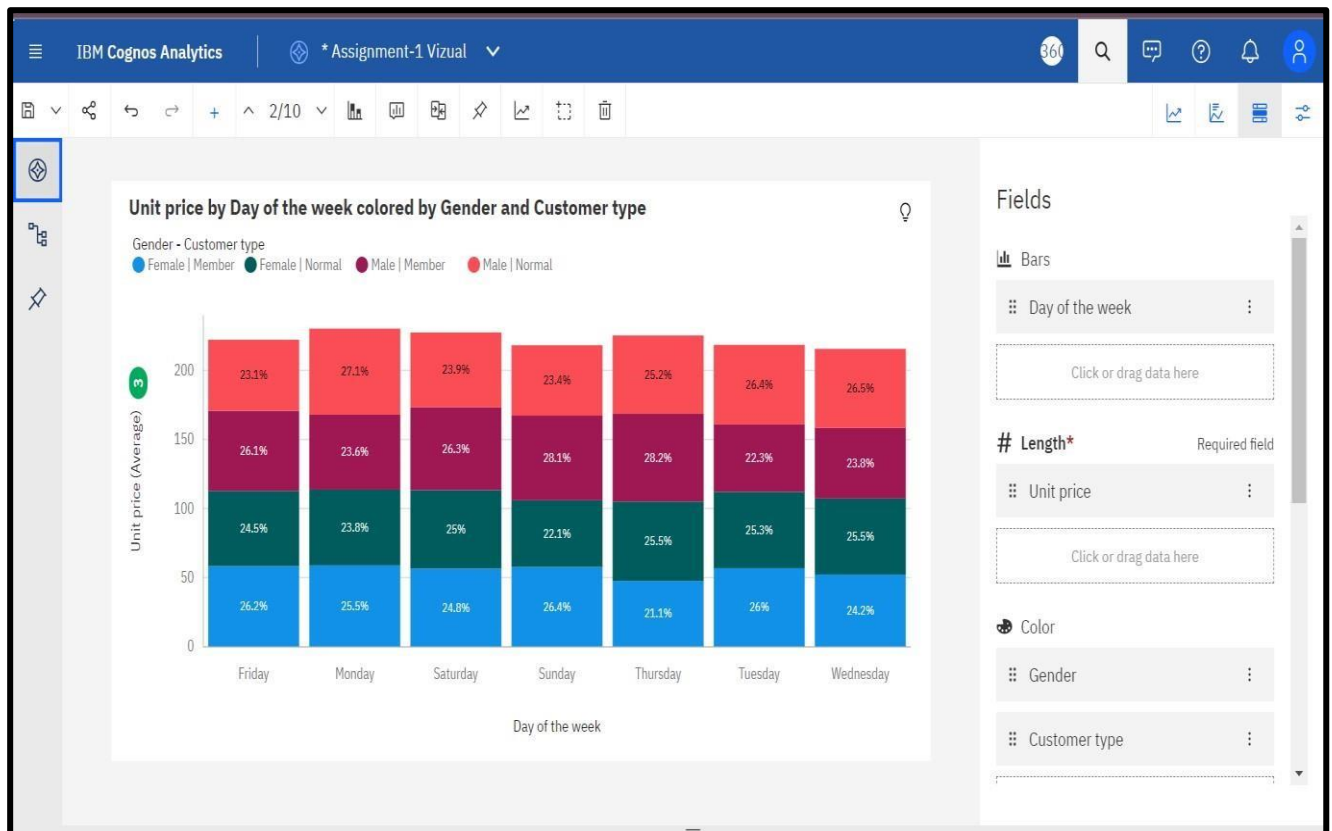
IBM Cognos Analytics
* Assignment-1 Vizual
360

2/10

Unit price by Day of the week colored by Gender and Customer type
Gender - Customer type
Female | Member  Female | Normal  Male | Member  Male | Normal

3
Unit price (Average)

| | Friday | Monday | Saturday | Sunday | Thursday | Tuesday | Wednesday |
|---|---|---|---|---|---|---|---|
| Male \| Normal | 23.1% | 27.1% | 23.9% | 23.4% | 25.2% | 26.4% | 26.5% |
| Male \| Member | 26.1% | 23.6% | 26.3% | 28.1% | 28.2% | 22.3% | 23.8% |
| Female \| Normal | 24.5% | 23.8% | 25% | 22.1% | 25.5% | 25.3% | 25.5% |
| Female \| Member | 26.2% | 25.5% | 24.8% | 26.4% | 21.1% | 26% | 24.2% |

0
50
100
150
200

Day of the week

Fields
Bars
Day of the week
Click or drag data here
# Length*
Required field
Unit price
Click or drag data here
Color
Gender
Customer type